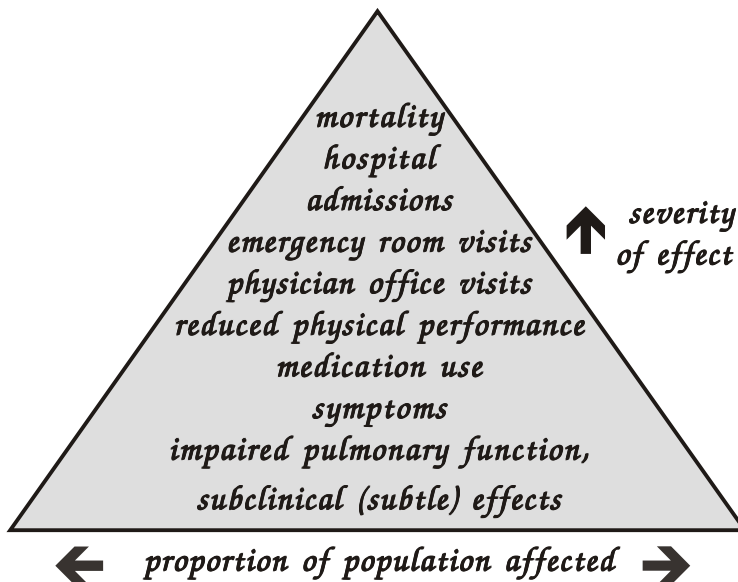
mortality
hospital
admissions
emergency room visits
physician office visits
reduced physical performance
medication use
symptoms
impaired pulmonary function,
subclinical (subtle) effects

severity
of effect

proportion of population affected